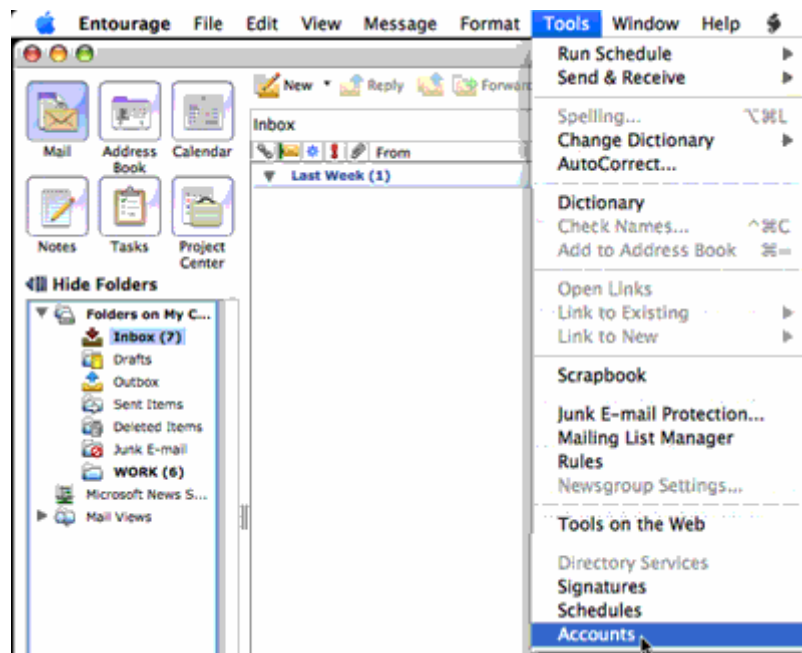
Entourage File Edit View Message Format Tools Window Help

Mail
Address Book
Calendar
Notes
Tasks
Project Center
Hide Folders

Folders on My C...
Inbox (7)
Drafts
Outbox
Sent Items
Deleted Items
Junk E-mail
WORK (6)
Microsoft News S...
Mail Views

New Reply Forwa
Inbox
From
Last Week (1)

Run Schedule
Send & Receive
Spelling... ⌥⌘L
Change Dictionary
AutoCorrect...
Dictionary
Check Names... ^⌘C
Add to Address Book ⌘=
Open Links
Link to Existing
Link to New
Scrapbook
Junk E-mail Protection...
Mailing List Manager
Rules
Newsgroup Settings...
Tools on the Web
Directory Services
Signatures
Schedules
Accounts